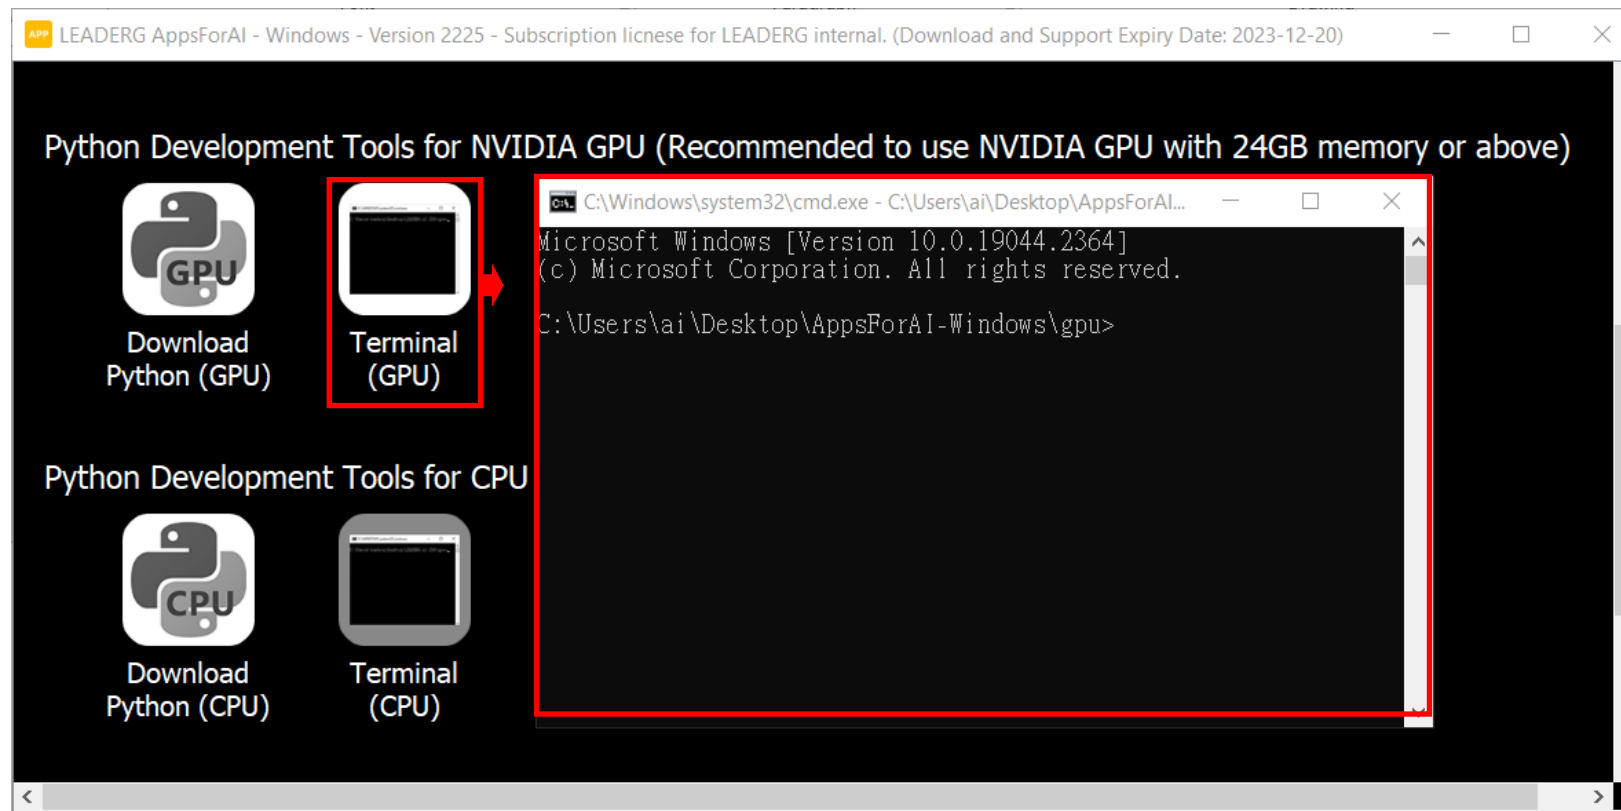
APP LEADERG AppsForAI - Windows - Version 2225 - Subscription licnese for LEADERG internal. (Download and Support Expiry Date: 2023-12-20)

Python Development Tools for NVIDIA GPU (Recommended to use NVIDIA GPU with 24GB memory or above)

GPU

Download Python (GPU)

Terminal (GPU)

C:\Windows\system32\cmd.exe - C:\Users\ai\Desktop\AppsForAI...

Microsoft Windows [Version 10.0.19044.2364]
(c) Microsoft Corporation. All rights reserved.

C:\Users\ai\Desktop\AppsForAI-Windows\gpu>

Python Development Tools for CPU

CPU

Download Python (CPU)

Terminal (CPU)